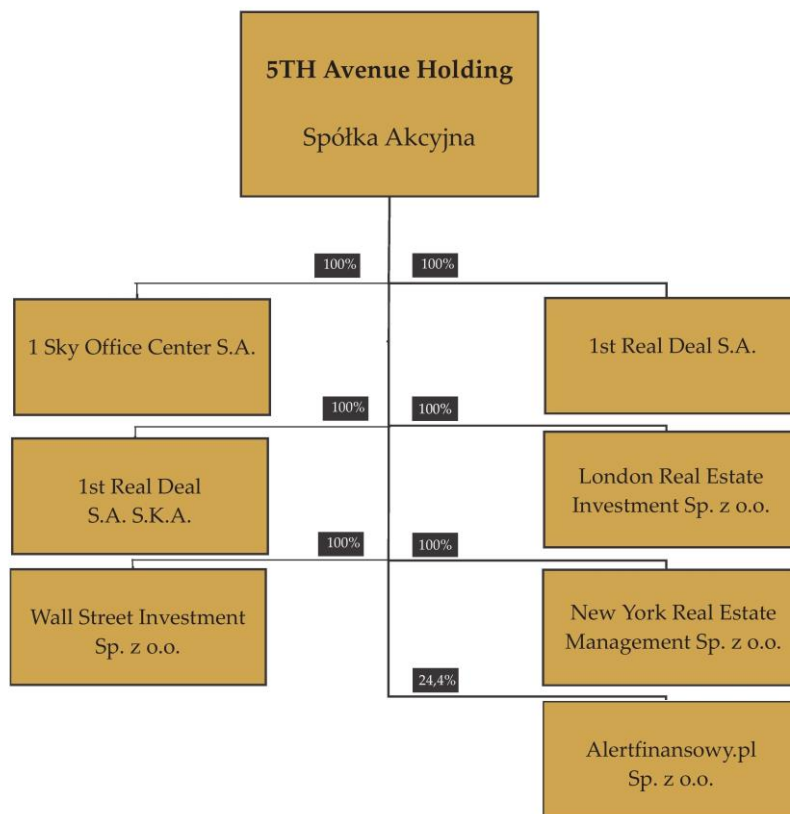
5TH Avenue Holding

Spółka Akcyjna

100%

100%

1 Sky Office Center S.A.

1st Real Deal S.A.

100%

100%

1st Real Deal S.A. S.K.A.

London Real Estate Investment Sp. z o.o.

100%

100%

Wall Street Investment Sp. z o.o.

New York Real Estate Management Sp. z o.o.

24,4%

Alertfinansowy.pl Sp. z o.o.